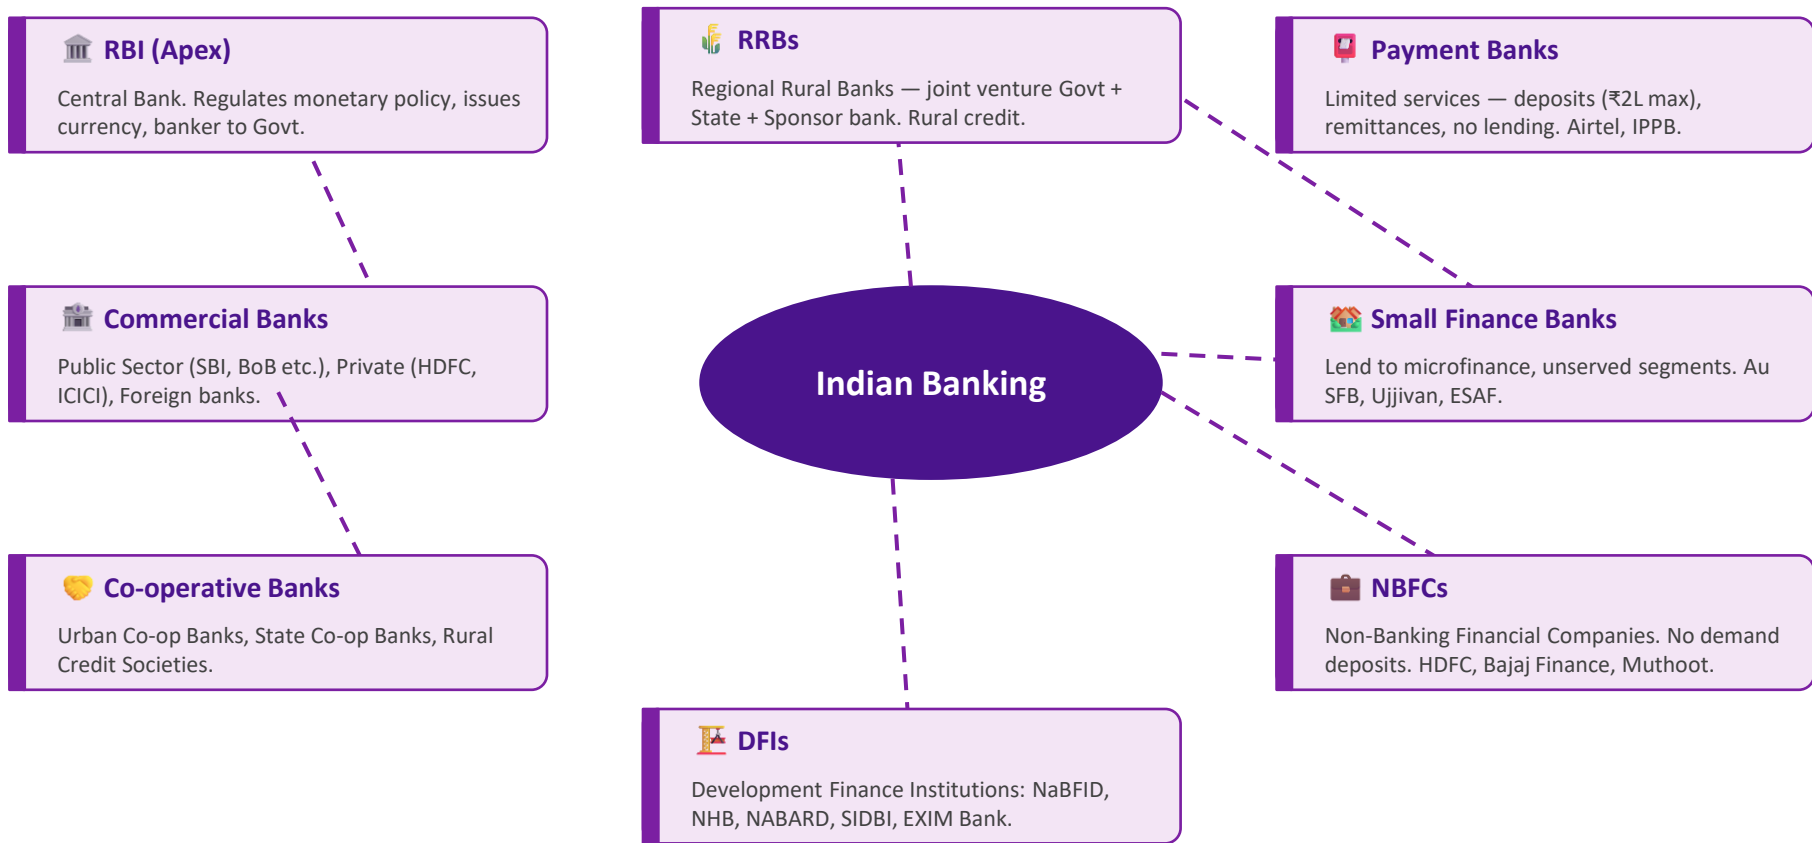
RBI (Apex)

Central Bank. Regulates monetary policy, issues currency, banker to Govt.

RRBs

Regional Rural Banks — joint venture Govt + State + Sponsor bank. Rural credit.

Payment Banks

Limited services — deposits (₹2L max), remittances, no lending. Airtel, IPPB.

Commercial Banks

Public Sector (SBI, BoB etc.), Private (HDFC, ICICI), Foreign banks.

Indian Banking

Small Finance Banks

Lend to microfinance, unserved segments. Au SFB, Ujjivan, ESAF.

Co-operative Banks

Urban Co-op Banks, State Co-op Banks, Rural Credit Societies.

NBFCs

Non-Banking Financial Companies. No demand deposits. HDFC, Bajaj Finance, Muthoot.

DFIs

Development Finance Institutions: NaBFID, NHB, NABARD, SIDBI, EXIM Bank.